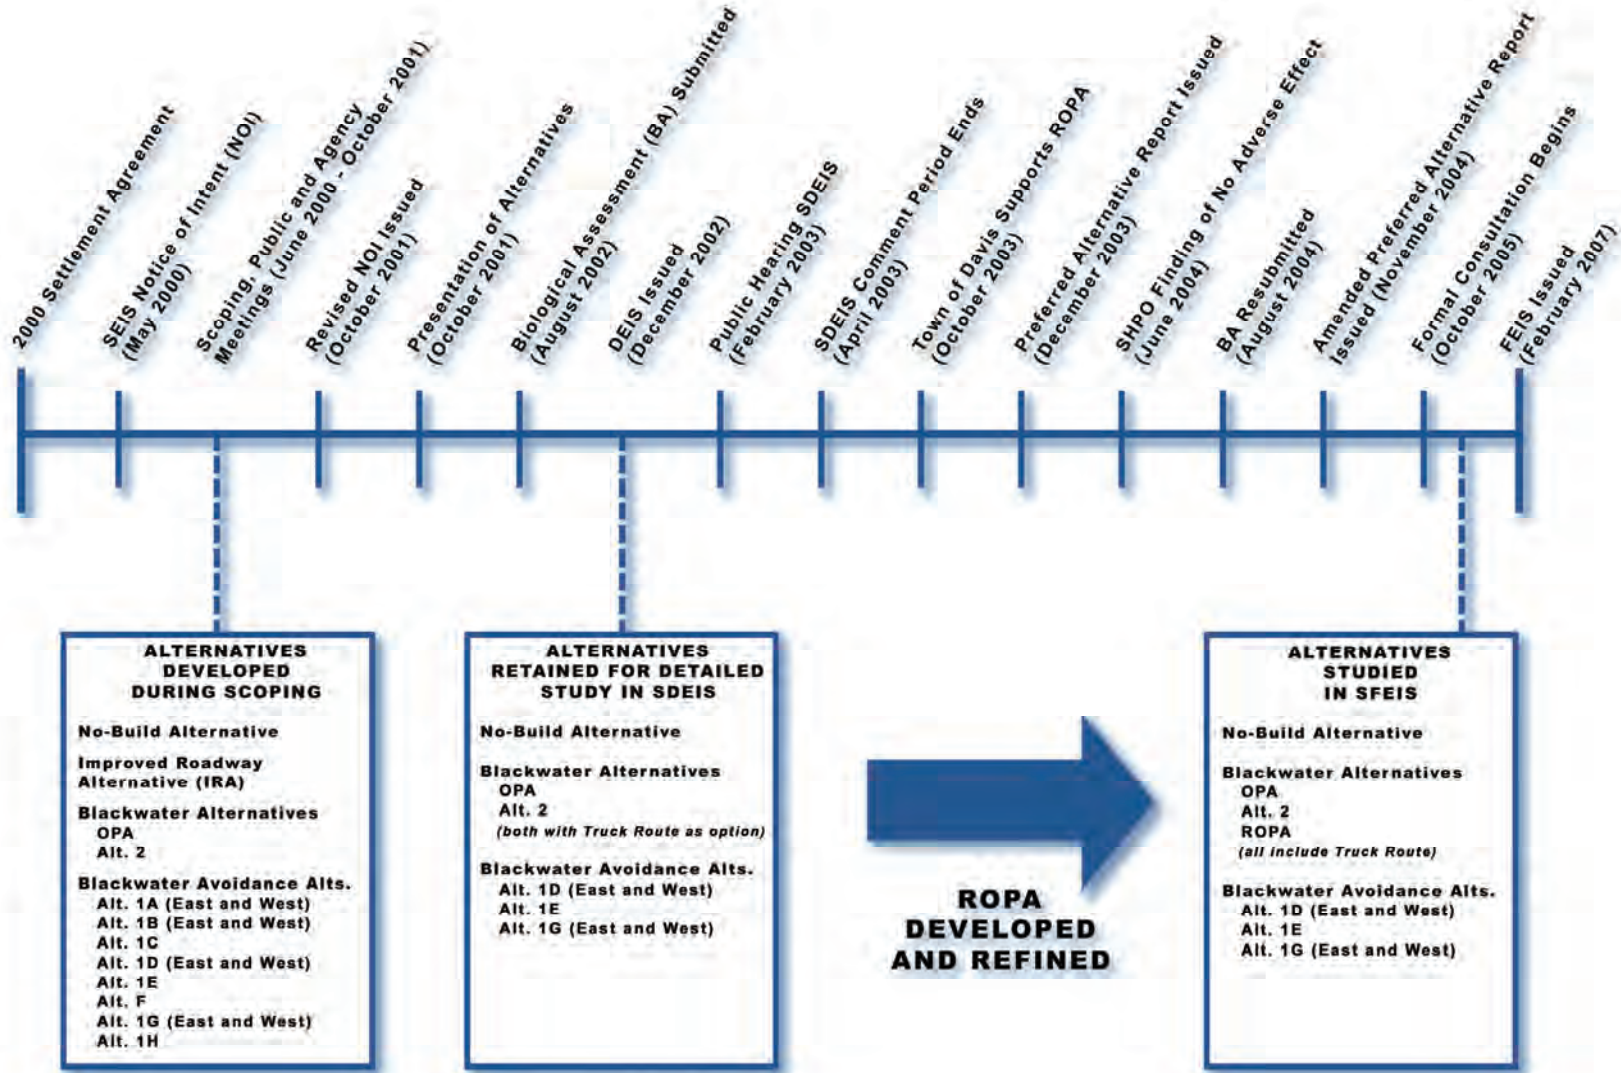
2000 Settlement Agreement

SEIS Notice of Intent (NOI) (May 2000)

Scoping, Public and Agency Meetings (June 2000 - October 2001)

Revised NOI Issued (October 2001)

Presentation of Alternatives (October 2001)

Biological Assessment (BA) Submitted (August 2002)

DEIS Issued (December 2002)

Public Hearing SDEIS (February 2003)

SDEIS Comment Period Ends (April 2003)

Town of Davis Supports ROPA (October 2003)

Preferred Alternative Report Issued (December 2003)

SHPO Finding of No Adverse Effect (June 2004)

BA Resubmitted (August 2004)

Amended Preferred Alternative Report Issued (November 2004)

Formal Consultation Begins (October 2005)

FEIS Issued (February 2007)

ALTERNATIVES DEVELOPED DURING SCOPING

No-Build Alternative

Improved Roadway Alternative (IRA)

Blackwater Alternatives
OPA
Alt. 2

Blackwater Avoidance Alts.
Alt. 1A (East and West)
Alt. 1B (East and West)
Alt. 1C
Alt. 1D (East and West)
Alt. 1E
Alt. F
Alt. 1G (East and West)
Alt. 1H

ALTERNATIVES RETAINED FOR DETAILED STUDY IN SDEIS

No-Build Alternative

Blackwater Alternatives
OPA
Alt. 2
(both with Truck Route as option)

Blackwater Avoidance Alts.
Alt. 1D (East and West)
Alt. 1E
Alt. 1G (East and West)

ROPA DEVELOPED AND REFINED

ALTERNATIVES STUDIED IN SFEIS

No-Build Alternative

Blackwater Alternatives
OPA
Alt. 2
ROPA
(all include Truck Route)

Blackwater Avoidance Alts.
Alt. 1D (East and West)
Alt. 1E
Alt. 1G (East and West)